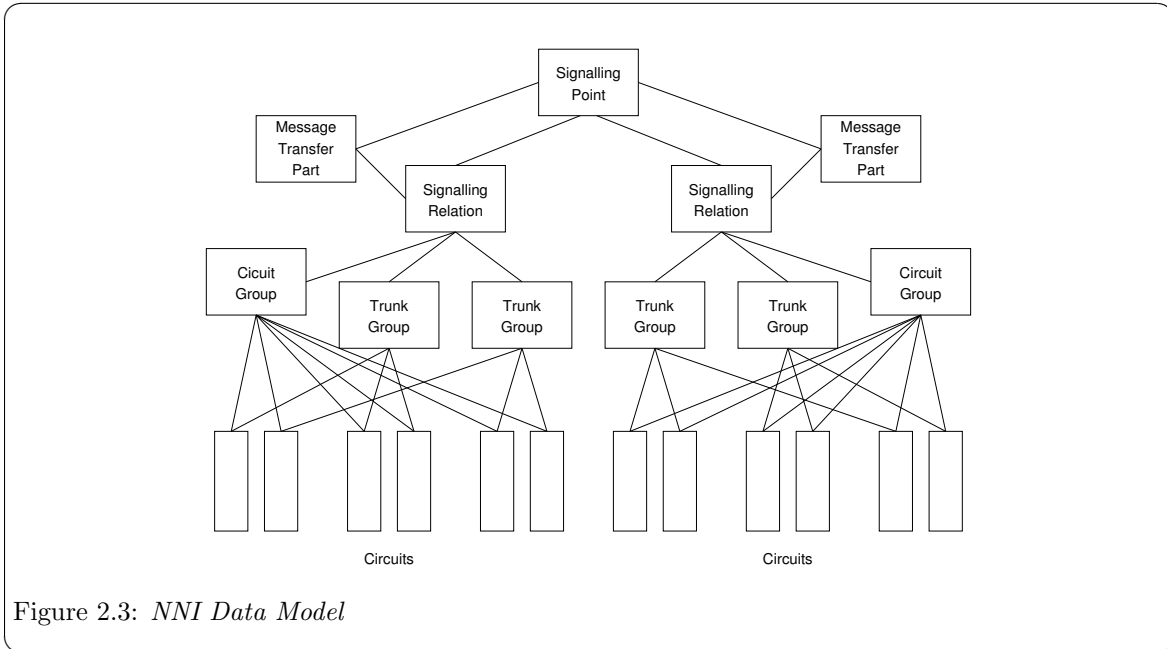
Signalling Point

Message Transfer Part

Signalling Relation

Signalling Relation

Message Transfer Part

Cicuit Group

Trunk Group

Trunk Group

Trunk Group

Trunk Group

Circuit Group

Circuits

Circuits

Figure 2.3: *NNI Data Model*